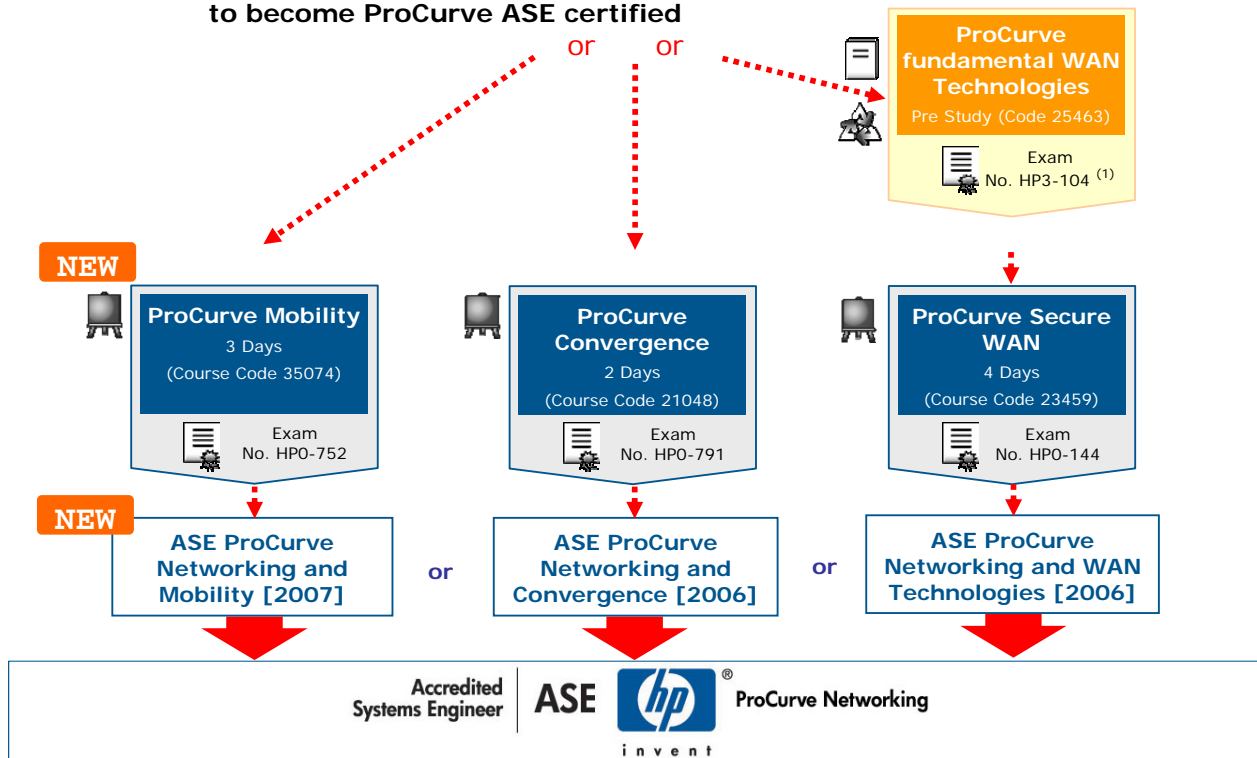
to become ProCurve ASE certified

or or

ProCurve fundamental WAN Technologies
Pre Study (Code 25463)
Exam
No. HP3-104 $^{(1)}$

NEW

ProCurve Mobility
3 Days
(Course Code 35074)
Exam
No. HP0-752

ProCurve Convergence
2 Days
(Course Code 21048)
Exam
No. HP0-791

ProCurve Secure WAN
4 Days
(Course Code 23459)
Exam
No. HP0-144

NEW

ASE ProCurve Networking and Mobility [2007]

or

ASE ProCurve Networking and Convergence [2006]

or

ASE ProCurve Networking and WAN Technologies [2006]

Accredited Systems Engineer ASE hp ® invent ProCurve Networking